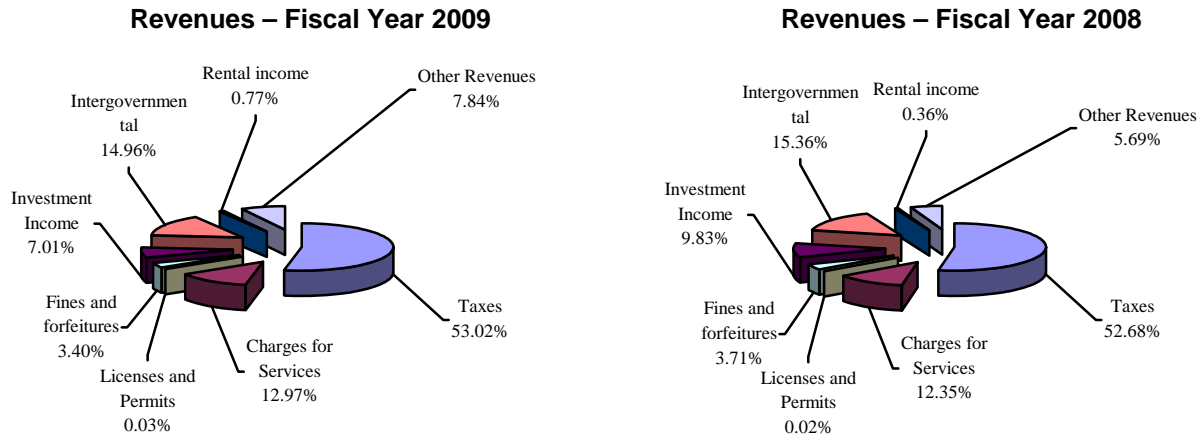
Revenues – Fiscal Year 2009

Rental income 0.77%

Other Revenues 7.84%

Intergovernmental 14.96%

Investment Income 7.01%

Fines and forfeitures 3.40%

Licenses and Permits 0.03%

Charges for Services 12.97%

Taxes 53.02%

Revenues – Fiscal Year 2008

Intergovernmental 15.36%

Rental income 0.36%

Other Revenues 5.69%

Investment Income 9.83%

Fines and forfeitures 3.71%

Licenses and Permits 0.02%

Charges for Services 12.35%

Taxes 52.68%